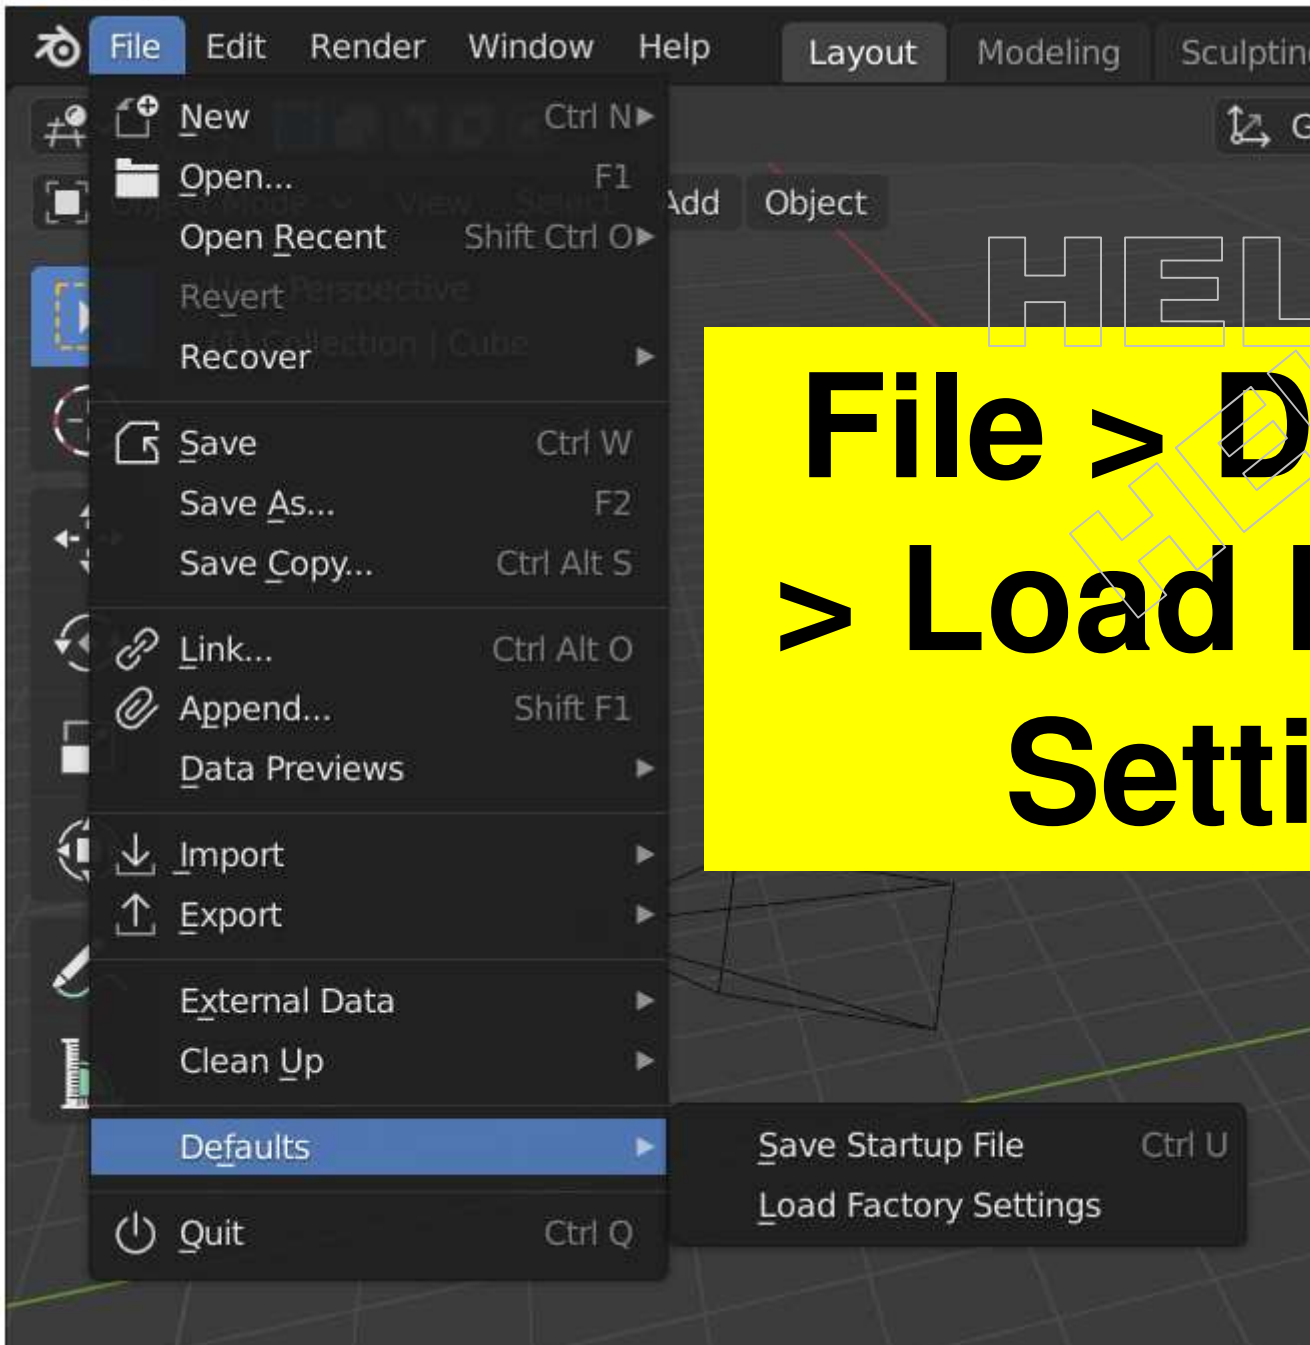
File Edit Render Window Help Layout Modeling Sculptin

New Ctrl N
Open... F1
Open Recent Shift Ctrl O
Revert
Recover

Save Ctrl W
Save As... F2
Save Copy... Ctrl Alt S

Link... Ctrl Alt O
Append... Shift F1
Data Previews

Import
Export

External Data
Clean Up

Defaults

Quit Ctrl Q

Add Object

HEL

File > D
> Load
Setti

Save Startup File Ctrl U
Load Factory Settings